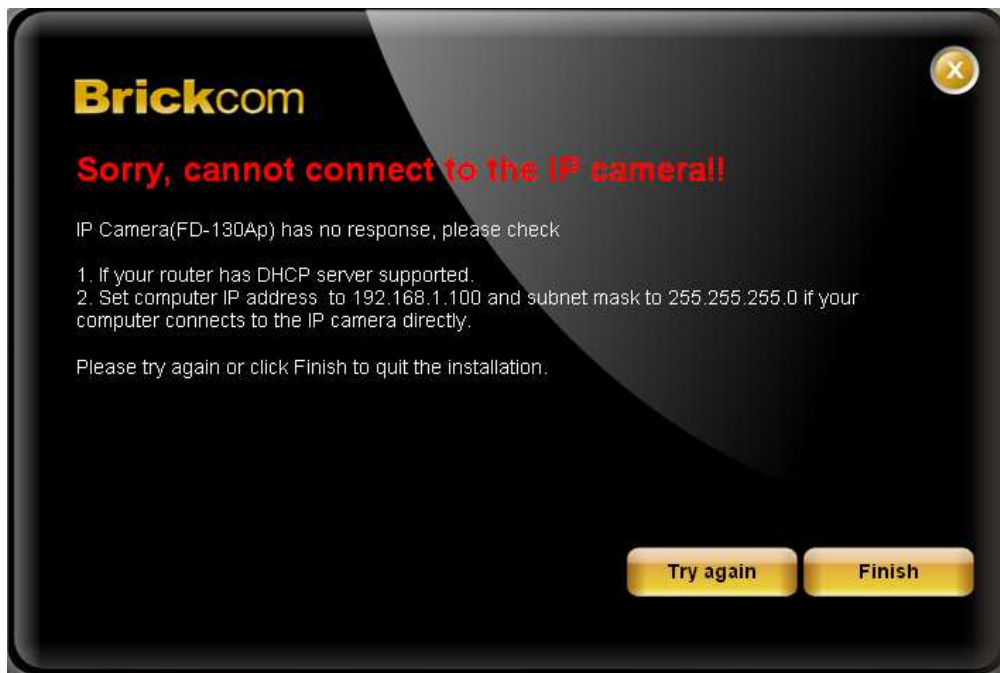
Brickcom

Sorry, cannot connect to the IP camera!!

IP Camera(FD-130Ap) has no response, please check

1. If your router has DHCP server supported.
2. Set computer IP address to 192.168.1.100 and subnet mask to 255.255.255.0 if your computer connects to the IP camera directly.

Please try again or click Finish to quit the installation.

Try again

Finish